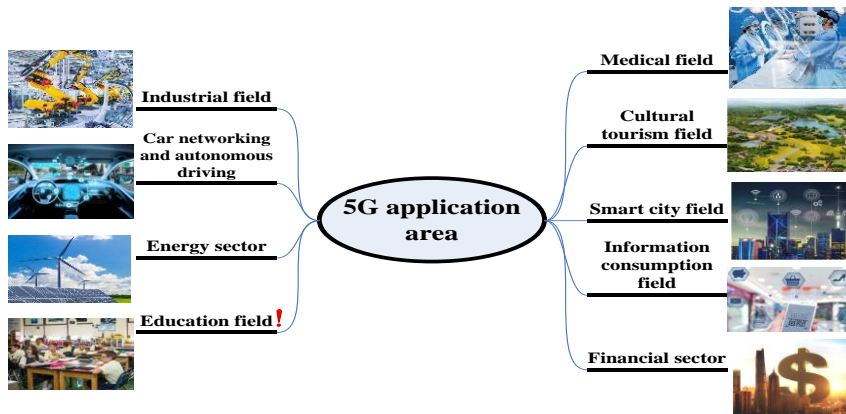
5G application area

Industrial field

Car networking and autonomous driving

Energy sector

Education field!

Medical field

Cultural tourism field

Smart city field

Information consumption field

Financial sector